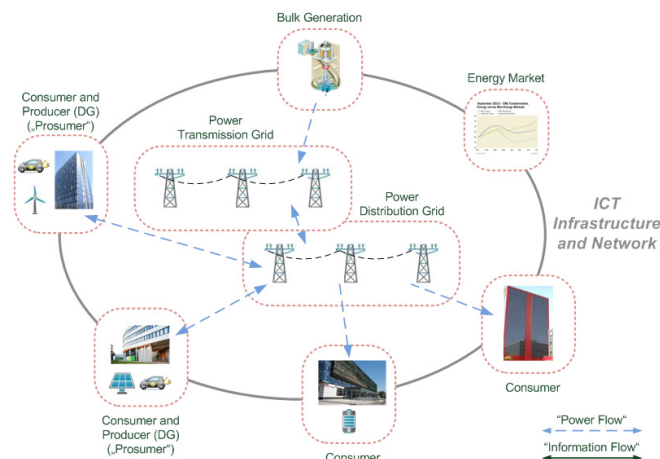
Bulk Generation

Energy Market

September 2012 - CME Fundamentals, Energy versus Weathering Markets

Consumer and Producer (DG) („Prosumer“)

Power Transmission Grid

Power Distribution Grid

ICT Infrastructure and Network

Consumer

Consumer and Producer (DG) („Prosumer“)

Consumer

“Power Flow“

“Information Flow“